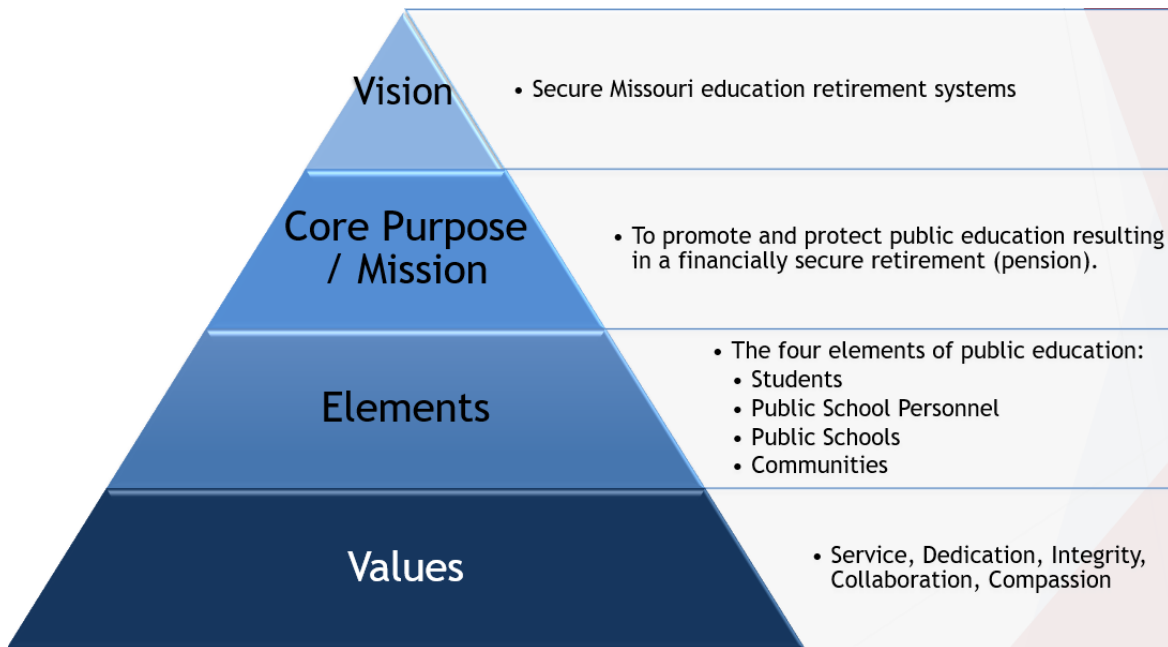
Vision

• Secure Missouri education retirement systems

Core Purpose / Mission

• To promote and protect public education resulting in a financially secure retirement (pension).

Elements

• The four elements of public education:
• Students
• Public School Personnel
• Public Schools
• Communities

Values

• Service, Dedication, Integrity, Collaboration, Compassion